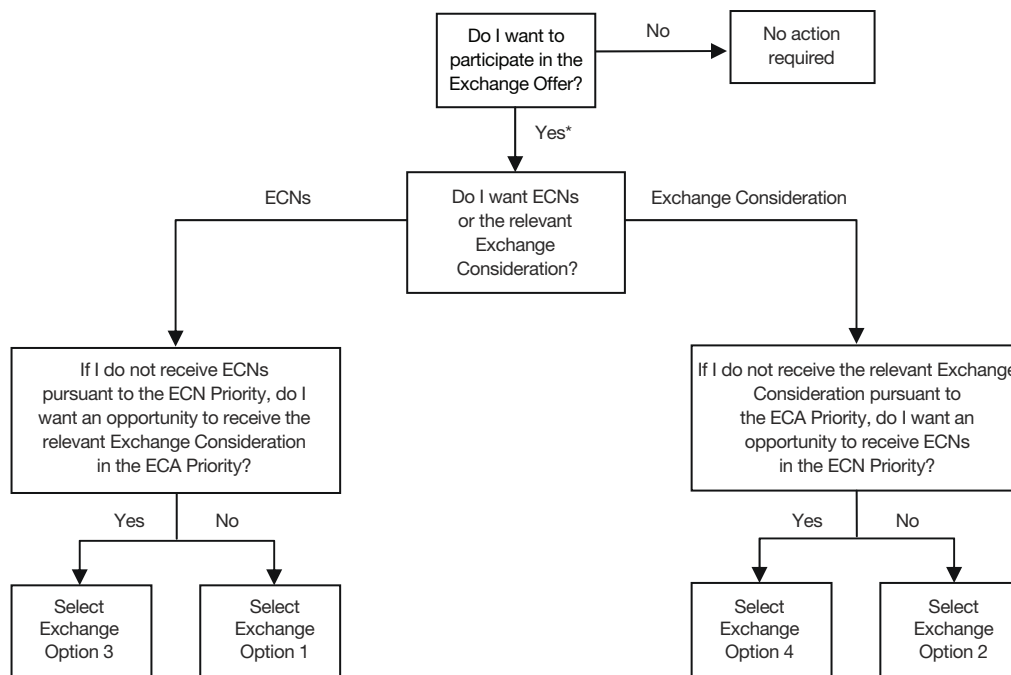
Do I want to participate in the Exchange Offer?

No

No action required

Yes*

ECNs

Do I want ECNs or the relevant Exchange Consideration?

Exchange Consideration

If I do not receive ECNs pursuant to the ECN Priority, do I want an opportunity to receive the relevant Exchange Consideration in the ECA Priority?

Yes

No

Select Exchange Option 3

Select Exchange Option 1

If I do not receive the relevant Exchange Consideration pursuant to the ECA Priority, do I want an opportunity to receive ECNs in the ECN Priority?

Yes

No

Select Exchange Option 4

Select Exchange Option 2